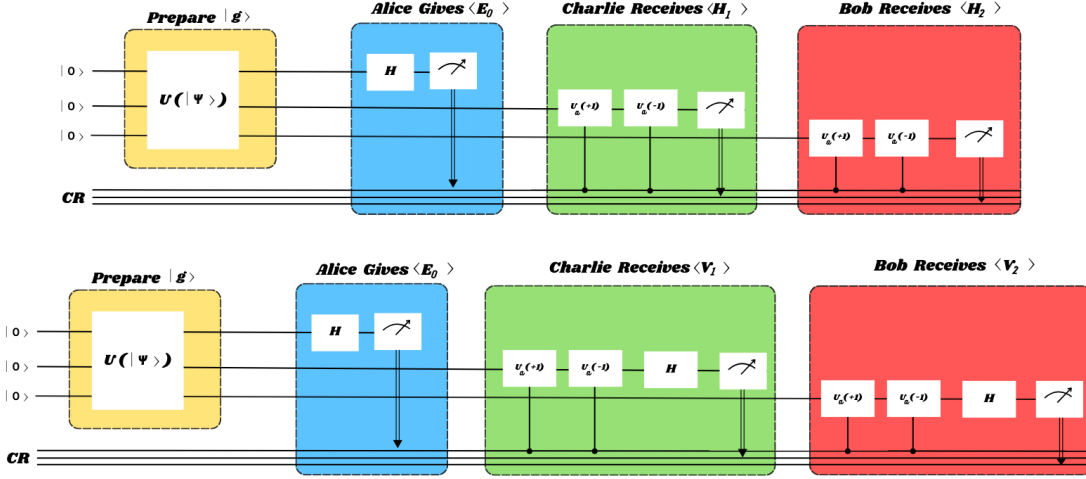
Prepare $|g\rangle$

Alice Gives $\langle E_0\rangle$

Charlie Receives $\langle H_1\rangle$

Bob Receives $\langle H_2\rangle$

$|0\rangle$

$|0\rangle$

$|0\rangle$

$U(|\Psi\rangle)$

$H$

$U_\alpha(+1)$ $U_\alpha(-1)$

$U_\alpha(+1)$ $U_\alpha(-1)$

CR

Prepare $|g\rangle$

Alice Gives $\langle E_0\rangle$

Charlie Receives $\langle V_1\rangle$

Bob Receives $\langle V_2\rangle$

$|0\rangle$

$|0\rangle$

$|0\rangle$

$U(|\Psi\rangle)$

$H$

$U_\alpha(+1)$ $U_\alpha(-1)$ $H$

$U_\alpha(+1)$ $U_\alpha(-1)$ $H$

CR